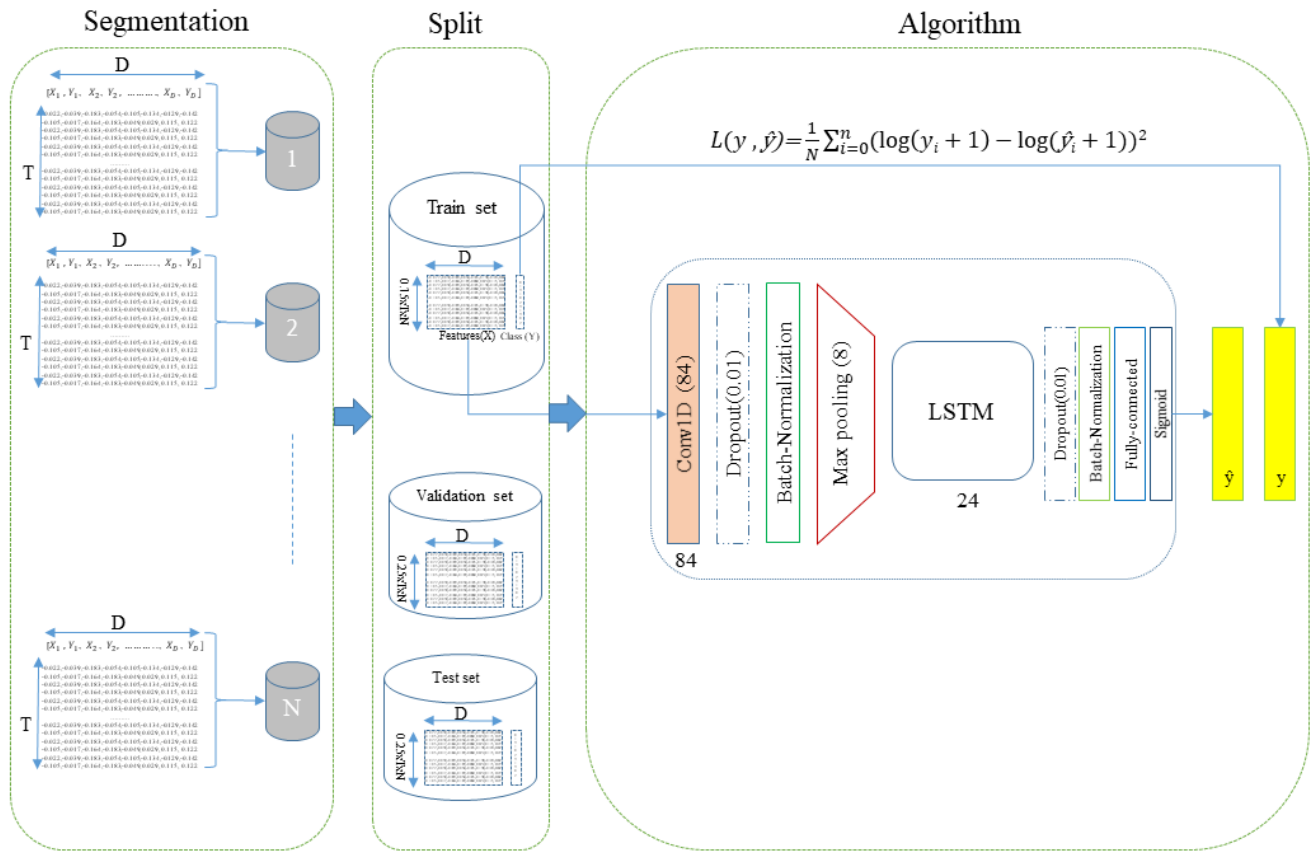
Segmentation

D

$[X_1, Y_1, X_2, Y_2, \ldots, X_D, Y_D]$

T

1

D

$[X_1, Y_1, X_2, Y_2, \ldots, X_D, Y_D]$

T

2

D

$[X_1, Y_1, X_2, Y_2, \ldots, X_D, Y_D]$

T

N

Split

Train set

D

0.15xTxN

Features(X) Class (Y)

Validation set

D

0.25xTxN

Test set

D

0.25xTxN

Algorithm

$L(y, \hat{y}) = \frac{1}{N}\sum_{i=0}^{n}(\log(y_i + 1) - \log(\hat{y}_i + 1))^2$

Conv1D (84)

84

Dropout(0.01)

Batch-Normalization

Max pooling (8)

LSTM

24

Dropout(0.01)

Batch-Normalization

Fully-connected

Sigmoid

ŷ

y